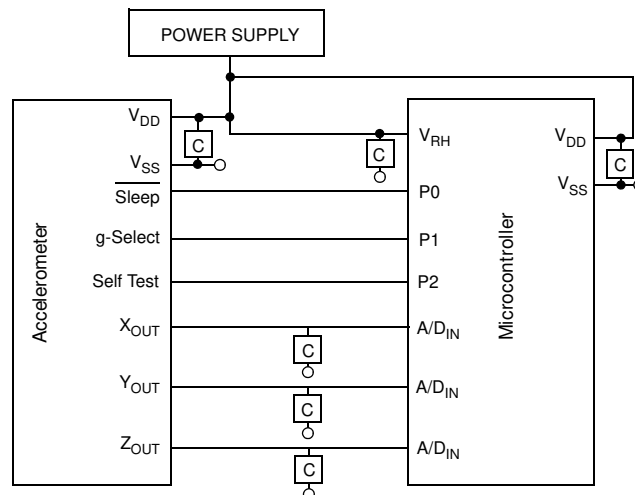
POWER SUPPLY

Accelerometer

$V_{DD}$

$V_{SS}$

$\overline{Sleep}$

g-Select

Self Test

$X_{OUT}$

$Y_{OUT}$

$Z_{OUT}$

C

C

C

C

C

C

$V_{RH}$

P0

P1

P2

$A/D_{IN}$

$A/D_{IN}$

$A/D_{IN}$

Microcontroller

$V_{DD}$

$V_{SS}$